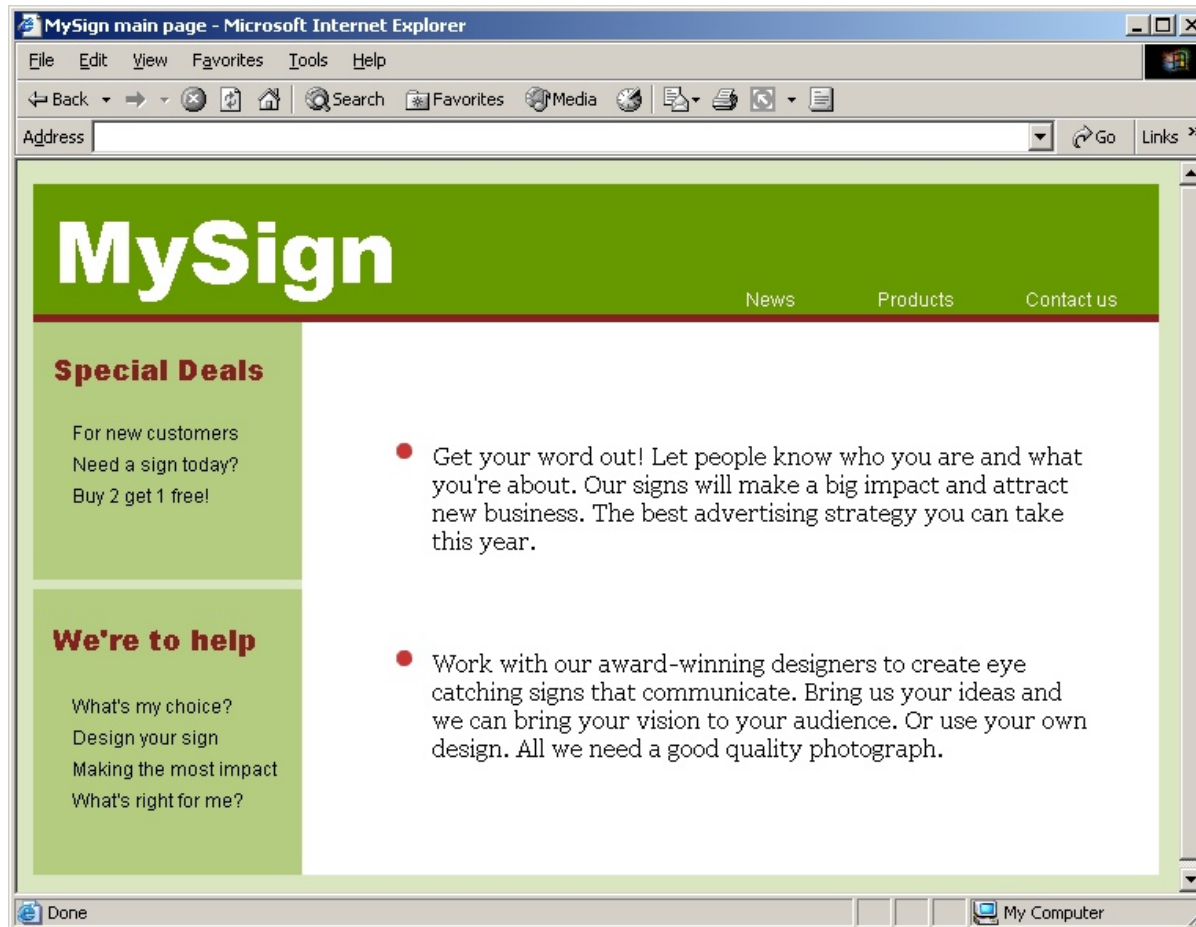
MySign main page - Microsoft Internet Explorer

File Edit View Favorites Tools Help

Back Search Favorites Media

Address Go Links

MySign

News Products Contact us

Special Deals

For new customers
Need a sign today?
Buy 2 get 1 free!

We're to help

What's my choice?
Design your sign
Making the most impact
What's right for me?

- Get your word out! Let people know who you are and what you're about. Our signs will make a big impact and attract new business. The best advertising strategy you can take this year.

- Work with our award-winning designers to create eye catching signs that communicate. Bring us your ideas and we can bring your vision to your audience. Or use your own design. All we need a good quality photograph.

Done My Computer